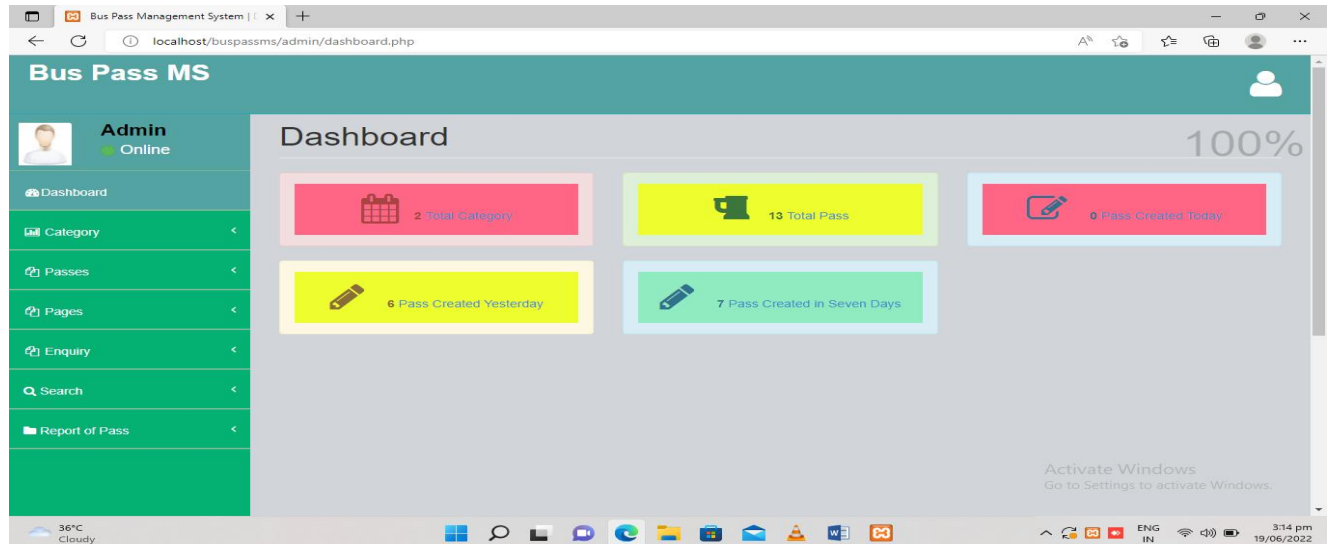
Bus Pass Management System | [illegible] ×

localhost/buspassms/admin/dashboard.php

Bus Pass MS

Admin
Online

Dashboard

Category

Passes

Pages

Enquiry

Search

Report of Pass

Dashboard

100%

2 Total Category

13 Total Pass

0 Pass Created Today

6 Pass Created Yesterday

7 Pass Created in Seven Days

Activate Windows
Go to Settings to activate Windows.

36°C
Cloudy

ENG
IN

3:14 pm
19/06/2022